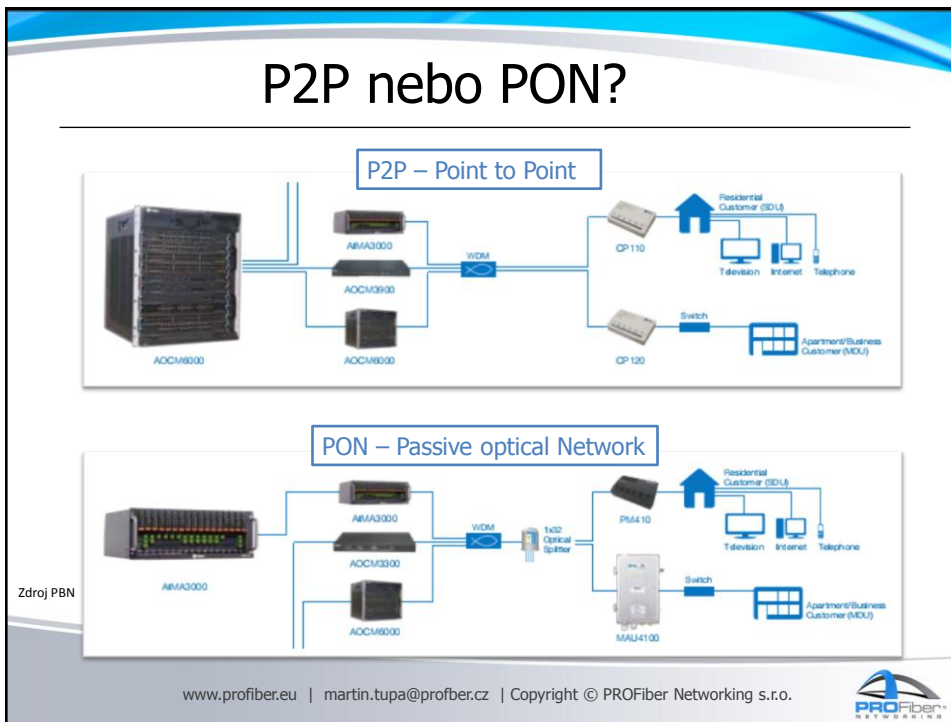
P2P nebo PON?

P2P – Point to Point

AOCM6000

AIMA3000

AOCM3900

AOCM6000

WDM

CP110

CP120

Residential Customer (SDU)

Television Internet Telephone

Switch

Apartment/Business Customer (MDU)

PON – Passive optical Network

AIMA3000

AIMA3000

AOCM3300

AOCM6000

WDM

1x32 Optical Splitter

PM410

MAU4100

Residential Customer (SDU)

Television Internet Telephone

Switch

Apartment/Business Customer (MDU)

Zdroj PBN

www.profiber.eu | martin.tupa@profber.cz | Copyright © PROFiber Networking s.r.o.

PROFiber NETWORKING